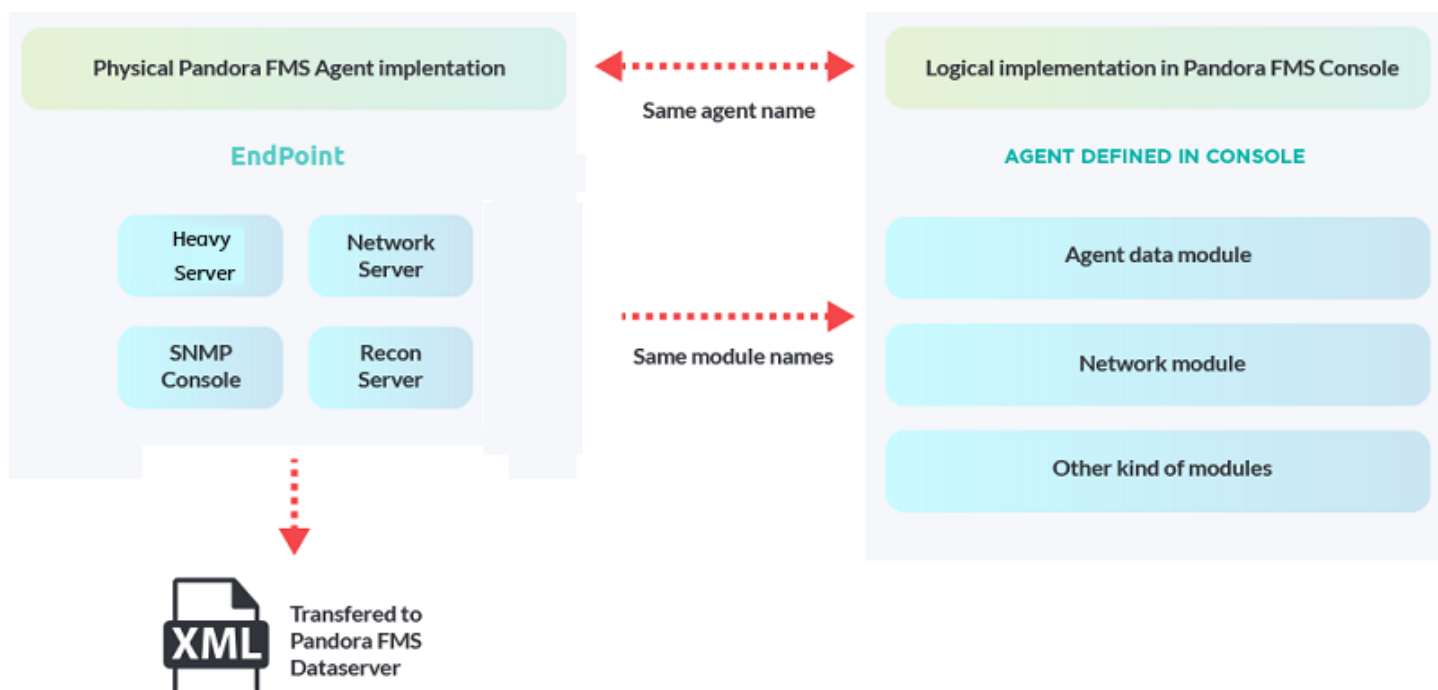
Physical Pandora FMS Agent implentation

Same agent name

Logical implementation in Pandora FMS Console

EndPoint

AGENT DEFINED IN CONSOLE

Heavy Server

Network Server

SNMP Console

Recon Server

Same module names

Agent data module

Network module

Other kind of modules

XML

Transfered to Pandora FMS Dataserver